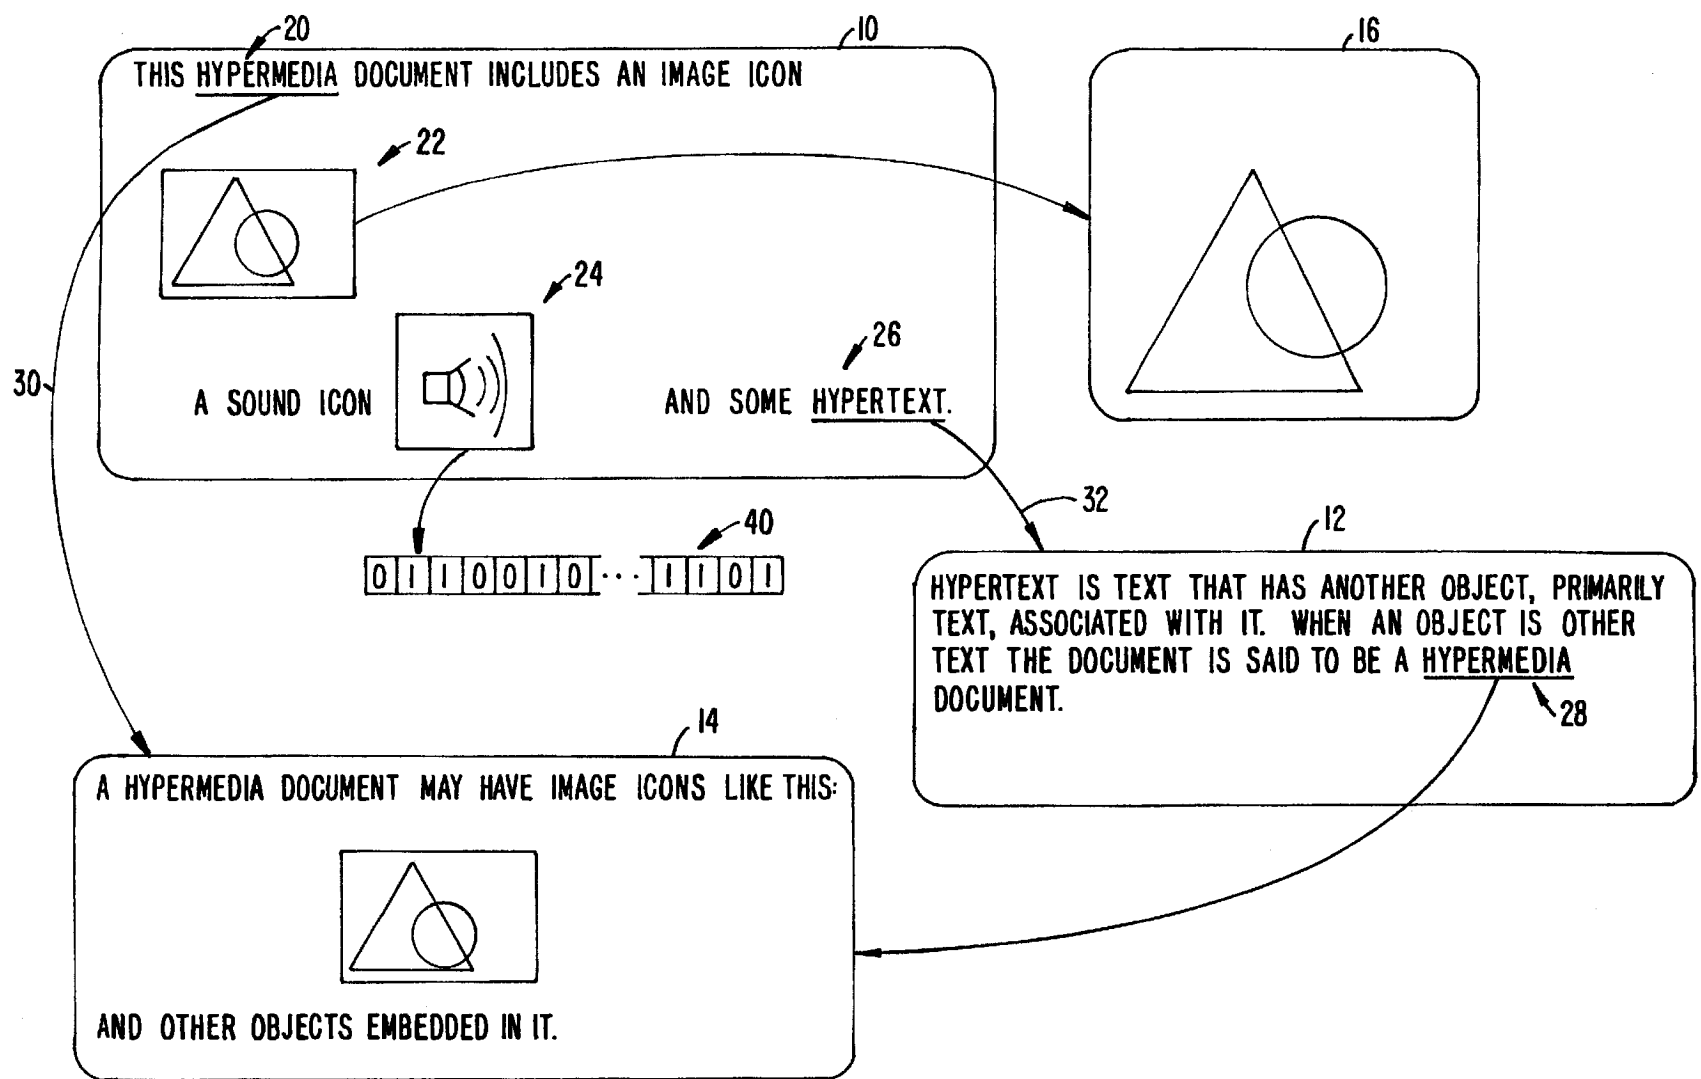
20

10

16

THIS HYPERMEDIA DOCUMENT INCLUDES AN IMAGE ICON

22

24

26

30

A SOUND ICON

AND SOME HYPERTEXT.

32

40

12

0 1 1 0 0 1 0 ··· 1 1 0 1

HYPERTEXT IS TEXT THAT HAS ANOTHER OBJECT, PRIMARILY TEXT, ASSOCIATED WITH IT. WHEN AN OBJECT IS OTHER TEXT THE DOCUMENT IS SAID TO BE A HYPERMEDIA DOCUMENT.

28

14

A HYPERMEDIA DOCUMENT MAY HAVE IMAGE ICONS LIKE THIS:

AND OTHER OBJECTS EMBEDDED IN IT.